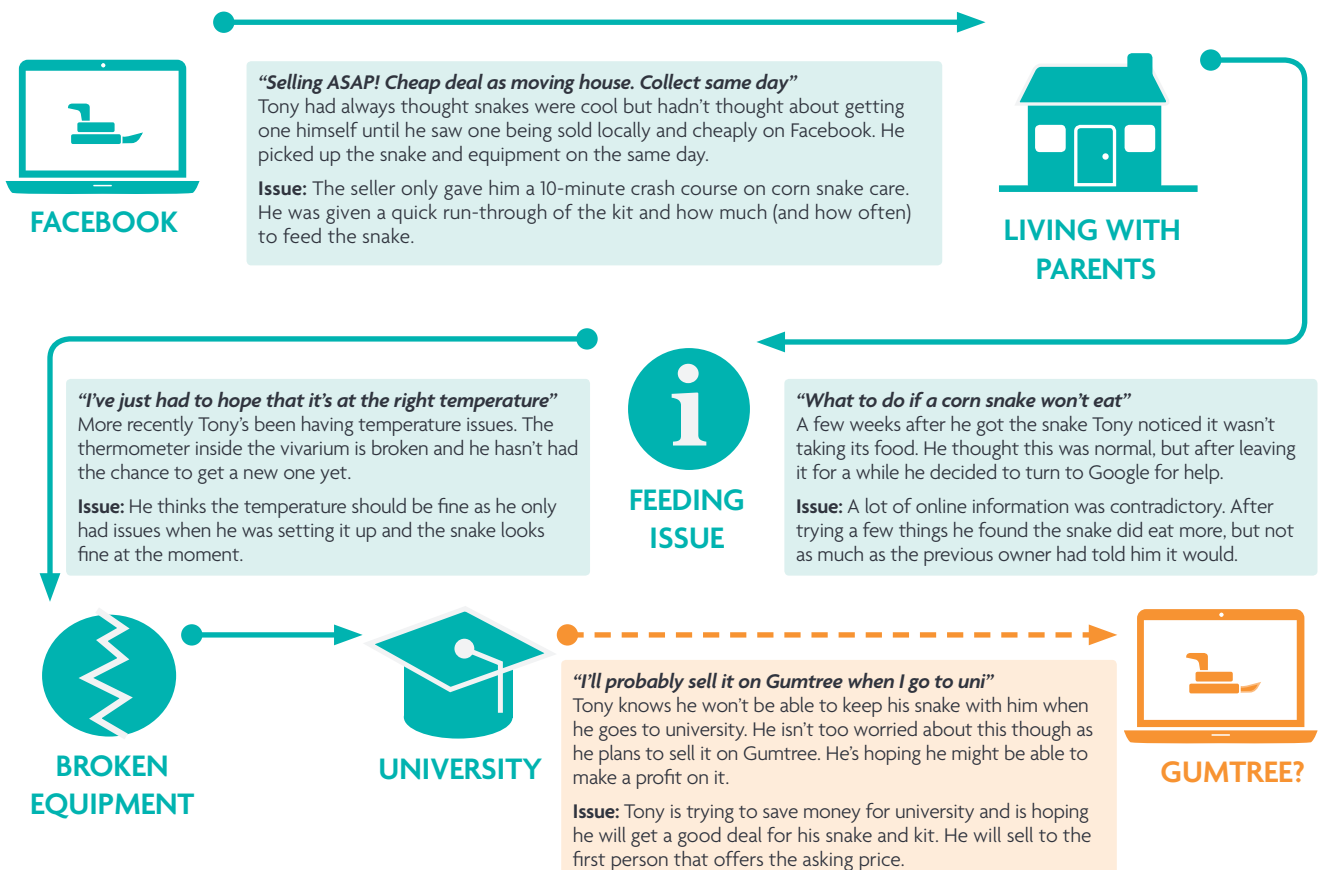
FACEBOOK

"Selling ASAP! Cheap deal as moving house. Collect same day"
Tony had always thought snakes were cool but hadn't thought about getting one himself until he saw one being sold locally and cheaply on Facebook. He picked up the snake and equipment on the same day.

Issue: The seller only gave him a 10-minute crash course on corn snake care. He was given a quick run-through of the kit and how much (and how often) to feed the snake.

LIVING WITH PARENTS

"I've just had to hope that it's at the right temperature"
More recently Tony's been having temperature issues. The thermometer inside the vivarium is broken and he hasn't had the chance to get a new one yet.

Issue: He thinks the temperature should be fine as he only had issues when he was setting it up and the snake looks fine at the moment.

FEEDING ISSUE

"What to do if a corn snake won't eat"
A few weeks after he got the snake Tony noticed it wasn't taking its food. He thought this was normal, but after leaving it for a while he decided to turn to Google for help.

Issue: A lot of online information was contradictory. After trying a few things he found the snake did eat more, but not as much as the previous owner had told him it would.

BROKEN EQUIPMENT

UNIVERSITY

"I'll probably sell it on Gumtree when I go to uni"
Tony knows he won't be able to keep his snake with him when he goes to university. He isn't too worried about this though as he plans to sell it on Gumtree. He's hoping he might be able to make a profit on it.

Issue: Tony is trying to save money for university and is hoping he will get a good deal for his snake and kit. He will sell to the first person that offers the asking price.

GUMTREE?